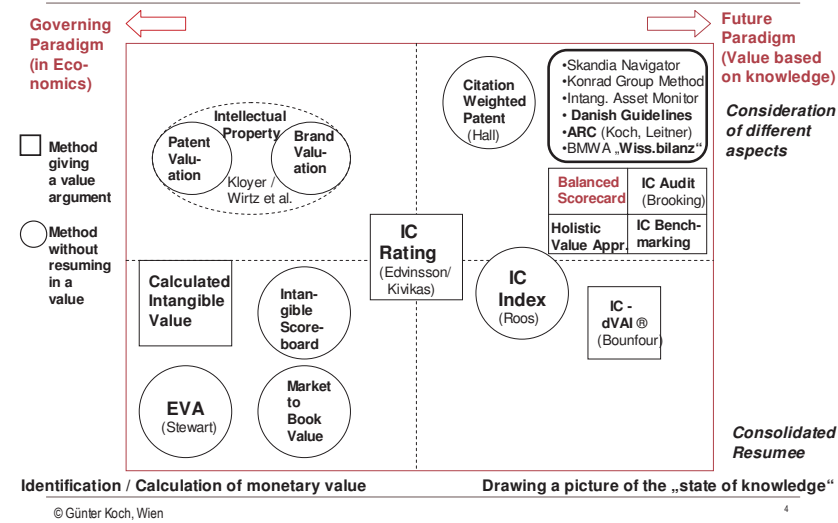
Governing Paradigm (in Economics)

Future Paradigm (Value based on knowledge)

Method giving a value argument

Method without resuming in a value

Intellectual Property

Patent Valuation

Brand Valuation

Kloyer / Wirtz et al.

Citation Weighted Patent (Hall)

•Skandia Navigator
•Konrad Group Method
•Intang. Asset Monitor
• Danish Guidelines
•ARC (Koch, Leitner)
•BMWA „Wiss.bilanz"

Consideration of different aspects

Balanced Scorecard

IC Audit (Brooking)

Holistic Value Appr.

IC Benchmarking

IC Rating (Edvinsson/ Kivikas)

IC Index (Roos)

IC - dVAI ® (Bounfour)

Calculated Intangible Value

Intangible Scoreboard

EVA (Stewart)

Market to Book Value

Consolidated Resumee

Identification / Calculation of monetary value

Drawing a picture of the „state of knowledge"

© Günter Koch, Wien

4